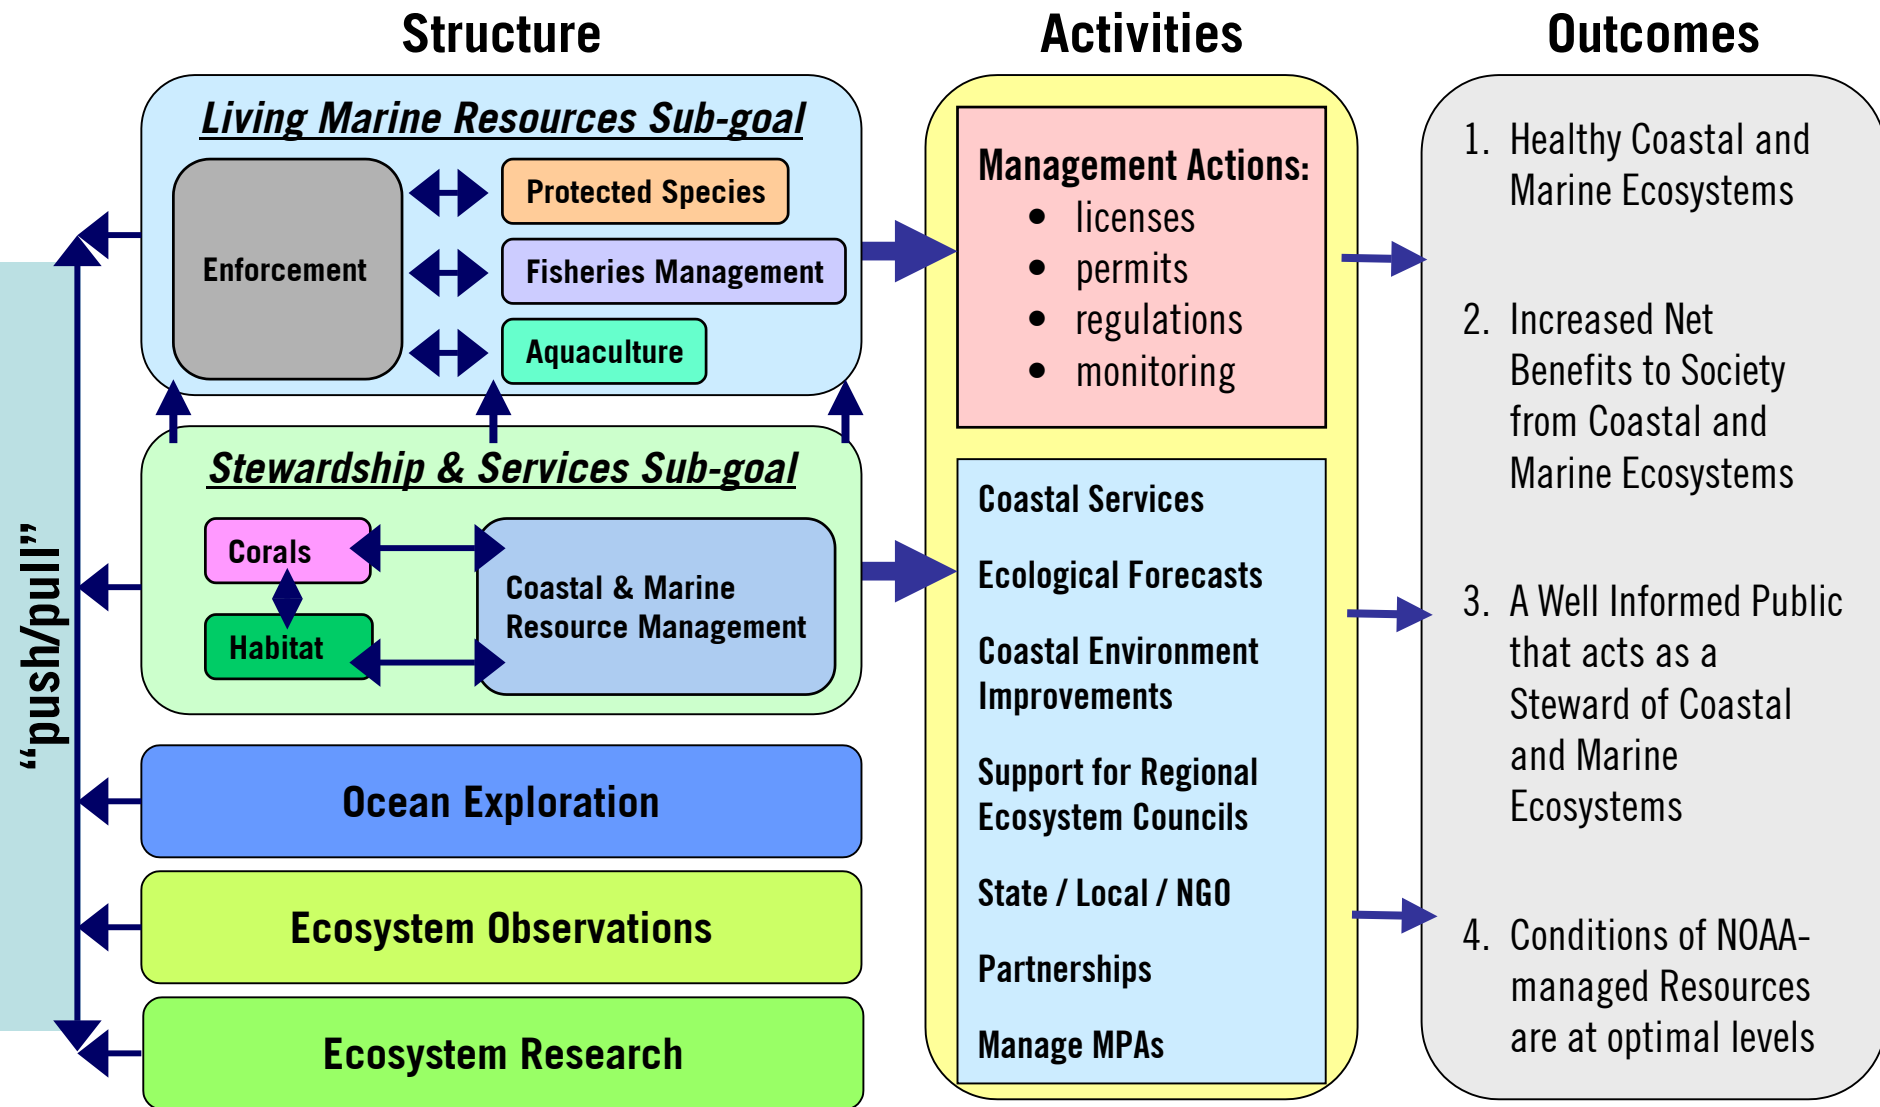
Structure

Activities

Outcomes

Living Marine Resources Sub-goal

Enforcement

Protected Species

Fisheries Management

Aquaculture

Stewardship & Services Sub-goal

Corals

Habitat

Coastal & Marine Resource Management

Ocean Exploration

Ecosystem Observations

Ecosystem Research

"push/pull"

Management Actions:
- licenses
- permits
- regulations
- monitoring

Coastal Services

Ecological Forecasts

Coastal Environment Improvements

Support for Regional Ecosystem Councils

State / Local / NGO

Partnerships

Manage MPAs

1. Healthy Coastal and Marine Ecosystems

2. Increased Net Benefits to Society from Coastal and Marine Ecosystems

3. A Well Informed Public that acts as a Steward of Coastal and Marine Ecosystems

4. Conditions of NOAA-managed Resources are at optimal levels